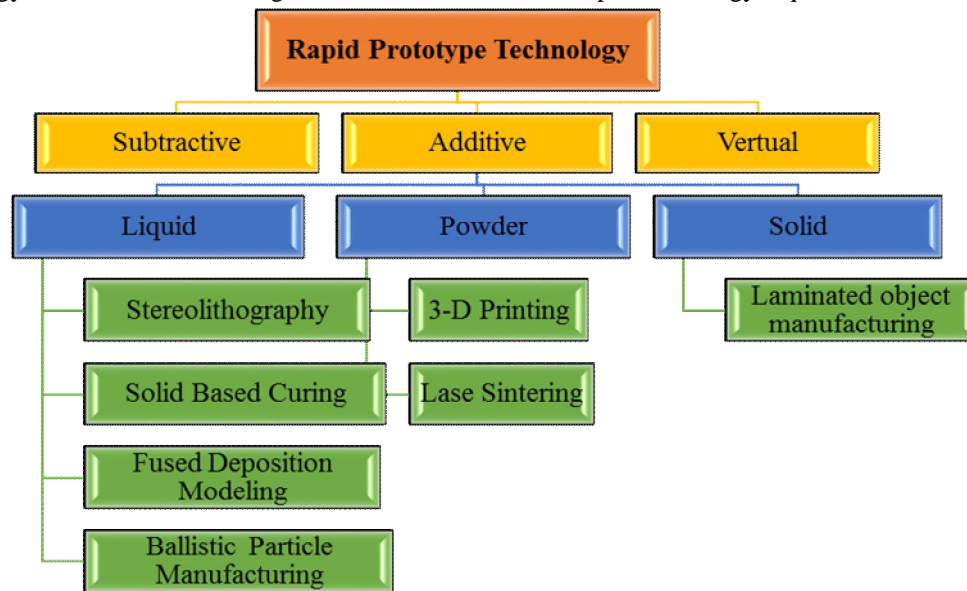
Rapid Prototype Technology

Subtractive

Additive

Vertual

Liquid

Powder

Solid

Stereolithography

3-D Printing

Laminated object manufacturing

Solid Based Curing

Lase Sintering

Fused Deposition Modeling

Ballistic Particle Manufacturing